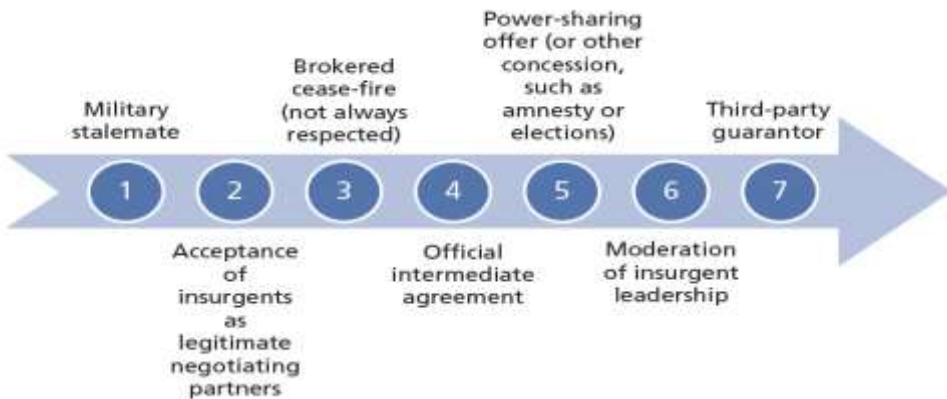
Military stalemate

1

Acceptance of insurgents as legitimate negotiating partners

2

Brokered cease-fire (not always respected)

3

Official intermediate agreement

4

Power-sharing offer (or other concession, such as amnesty or elections)

5

Moderation of insurgent leadership

6

Third-party guarantor

7